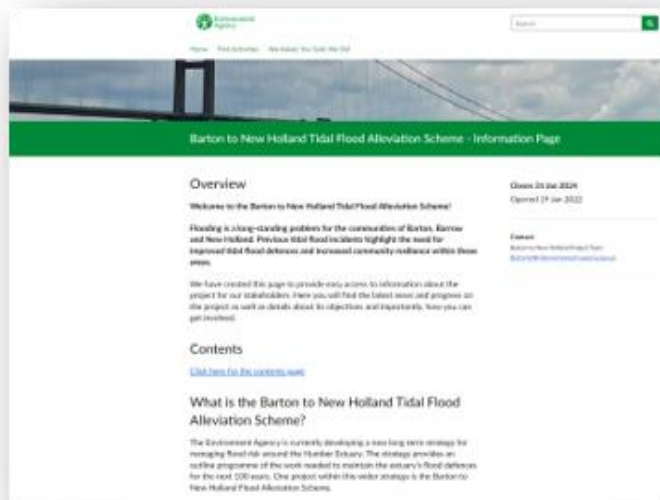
Environment Agency

Search

Home Find Activities We Asked, You Said, We Did

Barton to New Holland Tidal Flood Alleviation Scheme - Information Page

Overview

Welcome to the Barton to New Holland Tidal Flood Alleviation Scheme!

Flooding is a long-standing problem for the communities of Barton, Barrow and New Holland. Previous tidal flood incidents highlight the need for improved tidal flood defences and increased community resilience within these areas.

We have created this page to provide easy access to information about the project for our stakeholders. Here you will find the latest news and progress on the project as well as details about its objectives and importantly, how you can get involved.

Contents

Click here for the contents page

What is the Barton to New Holland Tidal Flood Alleviation Scheme?

The Environment Agency is currently developing a new long term strategy for managing flood risk around the Humber Estuary. The strategy provides an outline programme of the work needed to maintain the estuary's flood defences for the next 100 years. One project within this wider strategy is the Barton to New Holland Flood Alleviation Scheme.

Closes 31 Jan 2024
Opened 19 Jan 2022

Contact
Barton to New Holland Project Team
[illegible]